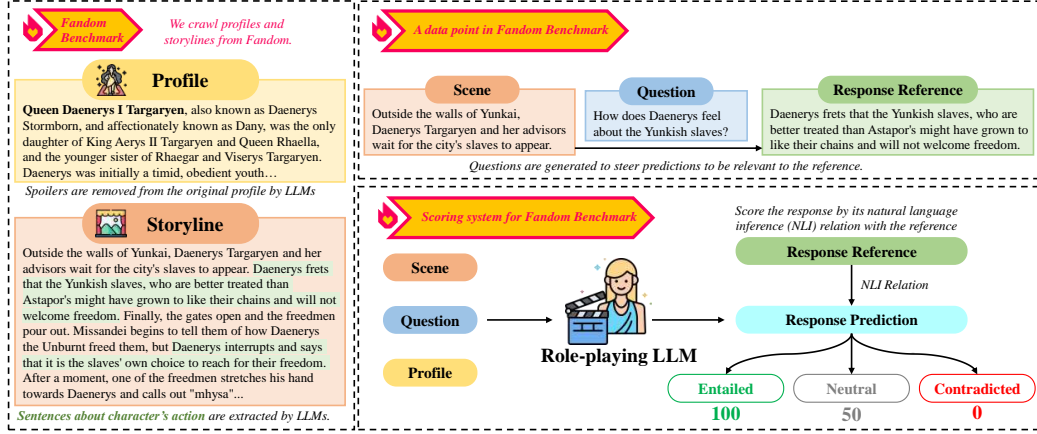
Fandom Benchmark

We crawl profiles and storylines from Fandom.

Profile

**Queen Daenerys I Targaryen**, also known as Daenerys Stormborn, and affectionately known as Dany, was the only daughter of King Aerys II Targaryen and Queen Rhaella, and the younger sister of Rhaegar and Viserys Targaryen. Daenerys was initially a timid, obedient youth…

Spoilers are removed from the original profile by LLMs

Storyline

Outside the walls of Yunkai, Daenerys Targaryen and her advisors wait for the city's slaves to appear. Daenerys frets that the Yunkish slaves, who are better treated than Astapor's might have grown to like their chains and will not welcome freedom. Finally, the gates open and the freedmen pour out. Missandei begins to tell them of how Daenerys the Unburnt freed them, but Daenerys interrupts and says that it is the slaves' own choice to reach for their freedom. After a moment, one of the freedmen stretches his hand towards Daenerys and calls out "mhysa"...

Sentences about character's action are extracted by LLMs.

A data point in Fandom Benchmark

Scene

Outside the walls of Yunkai, Daenerys Targaryen and her advisors wait for the city's slaves to appear.

Question

How does Daenerys feel about the Yunkish slaves?

Response Reference

Daenerys frets that the Yunkish slaves, who are better treated than Astapor's might have grown to like their chains and will not welcome freedom.

Questions are generated to steer predictions to be relevant to the reference.

Scoring system for Fandom Benchmark

Score the response by its natural language inference (NLI) relation with the reference

Scene

Question

Profile

Role-playing LLM

Response Reference

NLI Relation

Response Prediction

Entailed
100

Neutral
50

Contradicted
0